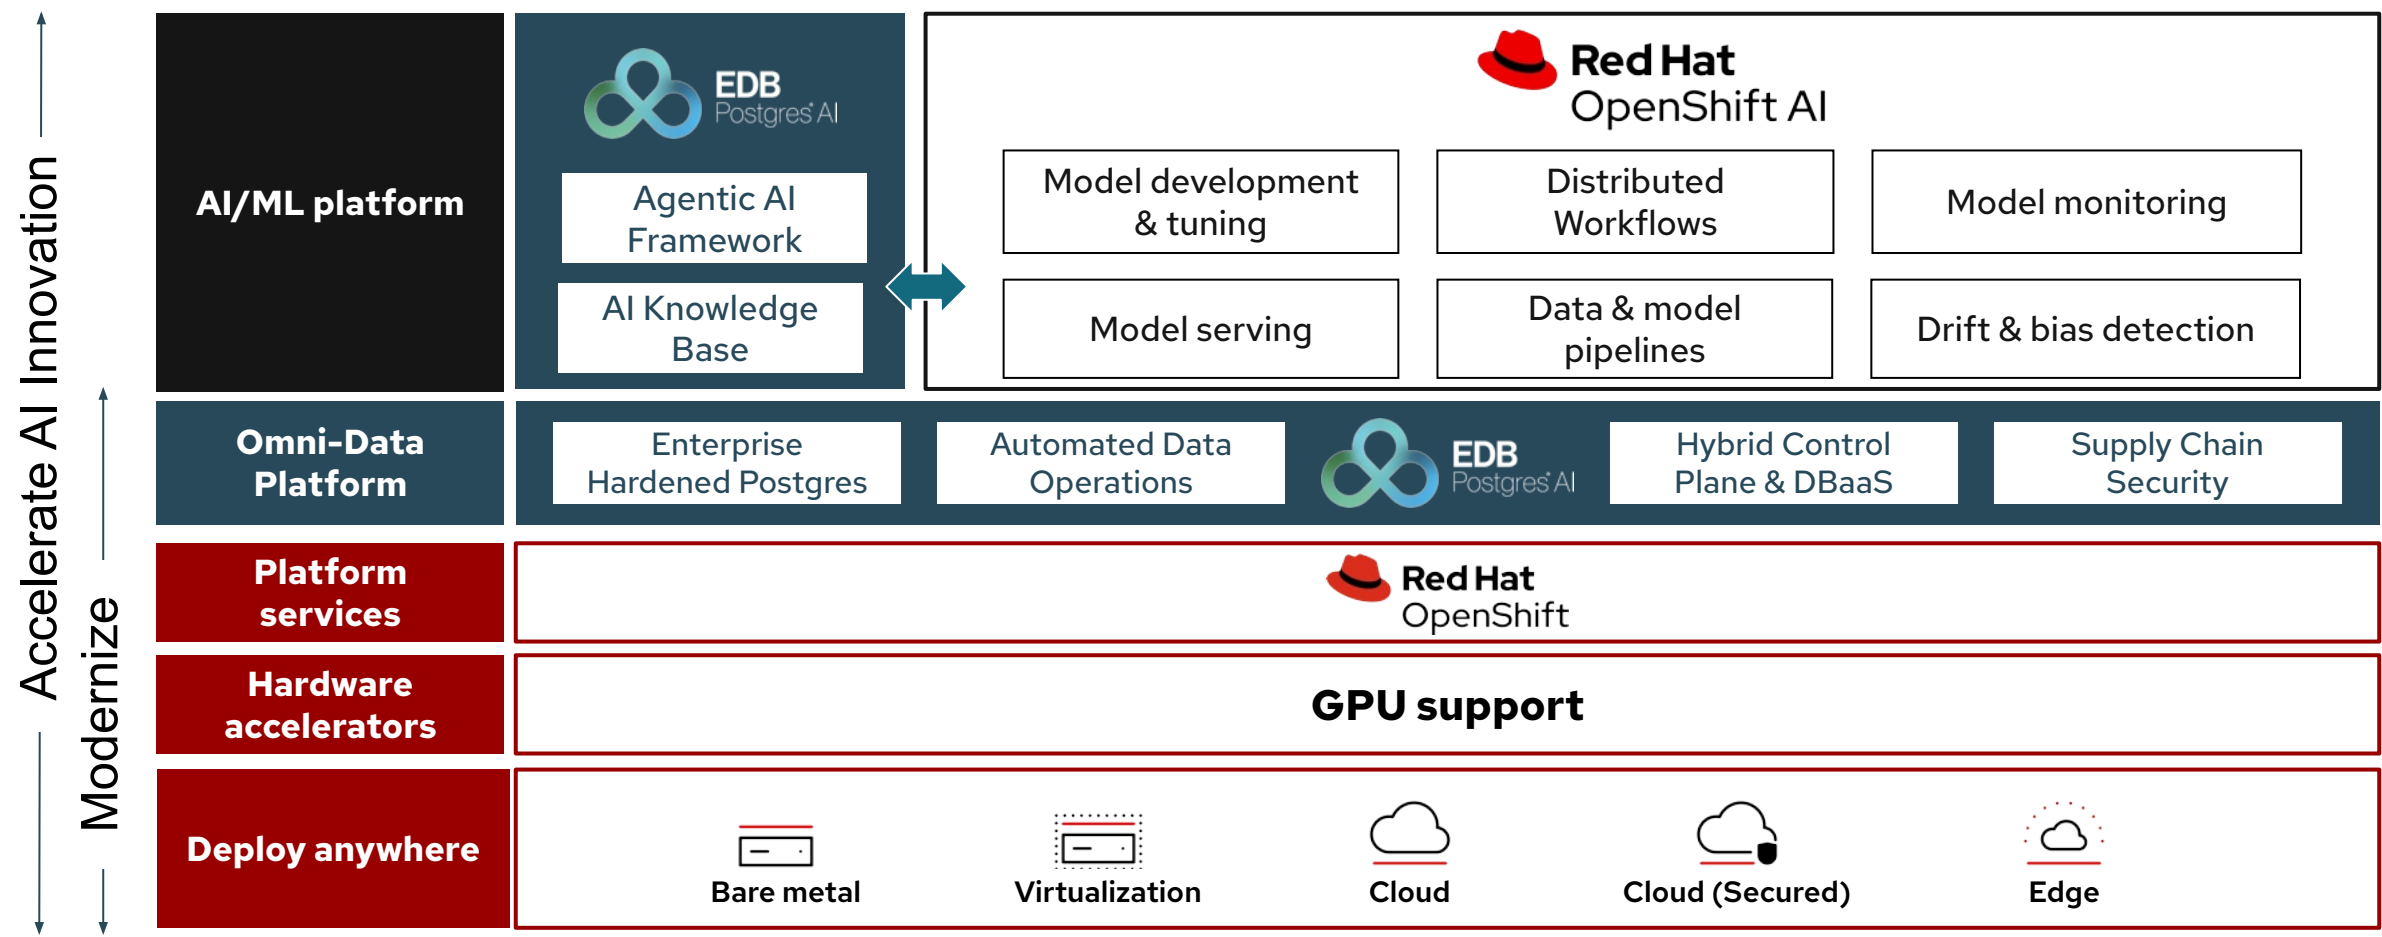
Accelerate AI Innovation

Modernize

AI/ML platform

EDB
Postgres AI

Agentic AI Framework

AI Knowledge Base

Red Hat
OpenShift AI

Model development & tuning

Distributed Workflows

Model monitoring

Model serving

Data & model pipelines

Drift & bias detection

Omni-Data Platform

Enterprise Hardened Postgres

Automated Data Operations

EDB
Postgres AI

Hybrid Control Plane & DBaaS

Supply Chain Security

Platform services

Red Hat
OpenShift

Hardware accelerators

GPU support

Deploy anywhere

Bare metal

Virtualization

Cloud

Cloud (Secured)

Edge